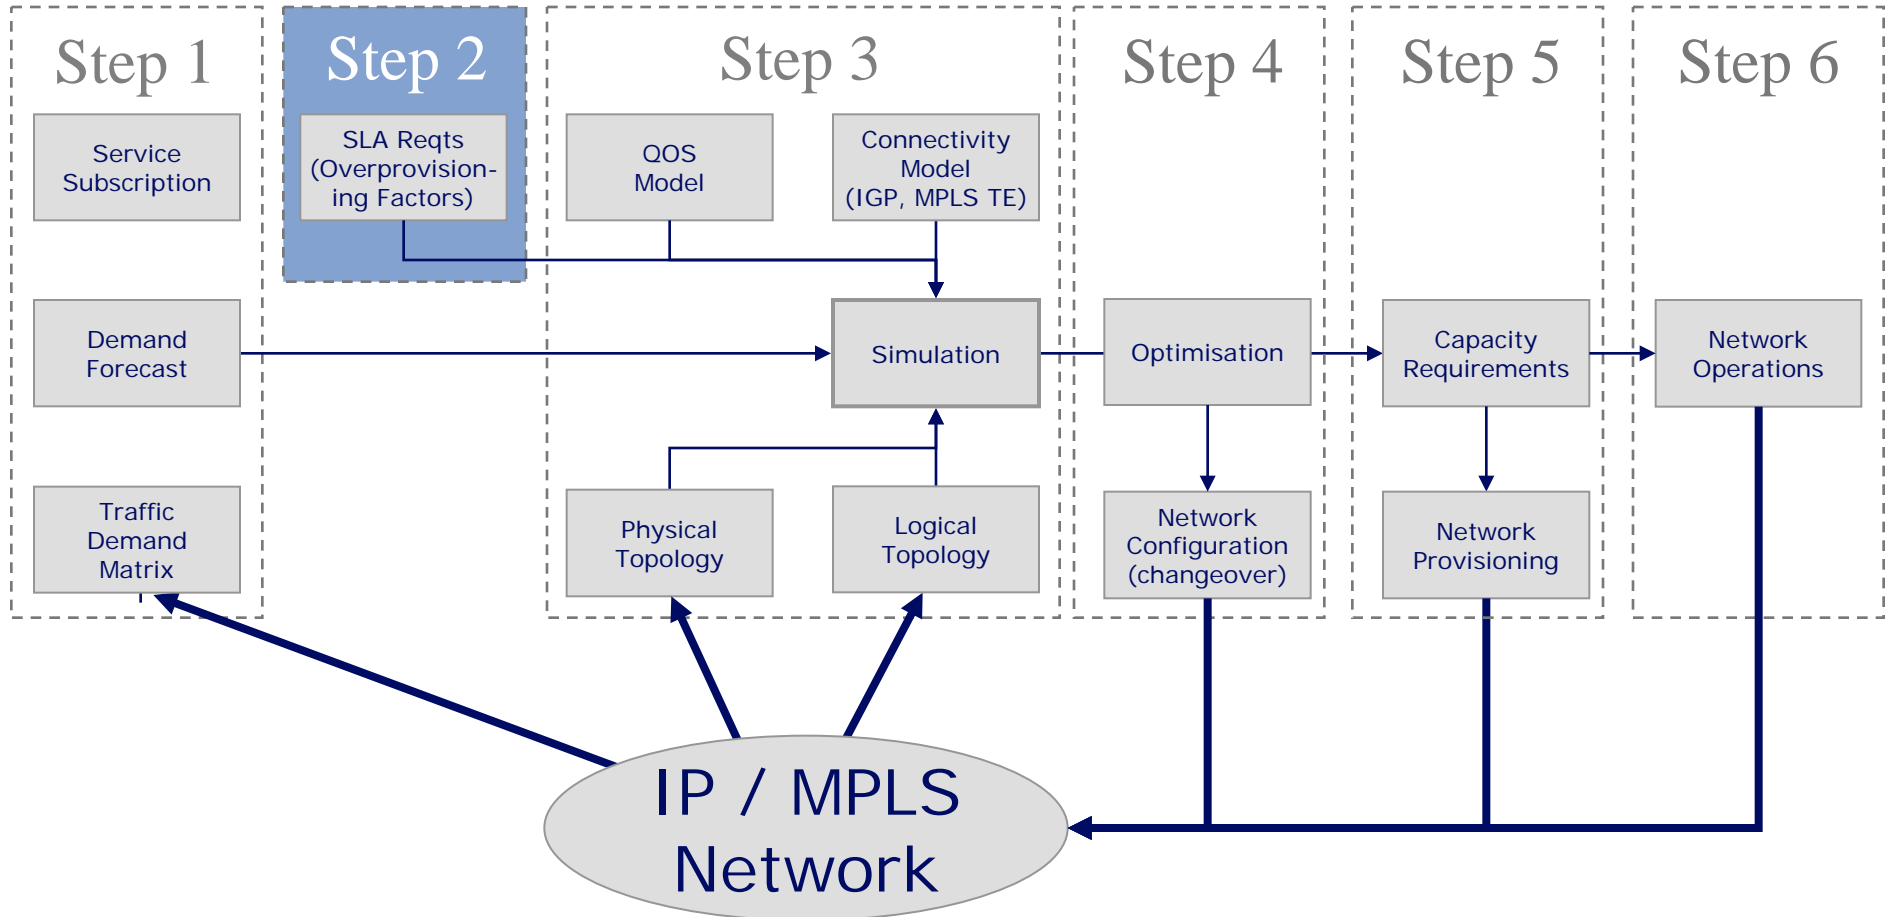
Step 1

Service Subscription

Demand Forecast

Traffic Demand Matrix

Step 2

SLA Reqts (Overprovisioning Factors)

Step 3

QOS Model

Connectivity Model (IGP, MPLS TE)

Simulation

Physical Topology

Logical Topology

Step 4

Optimisation

Network Configuration (changeover)

Step 5

Capacity Requirements

Network Provisioning

Step 6

Network Operations

IP / MPLS Network